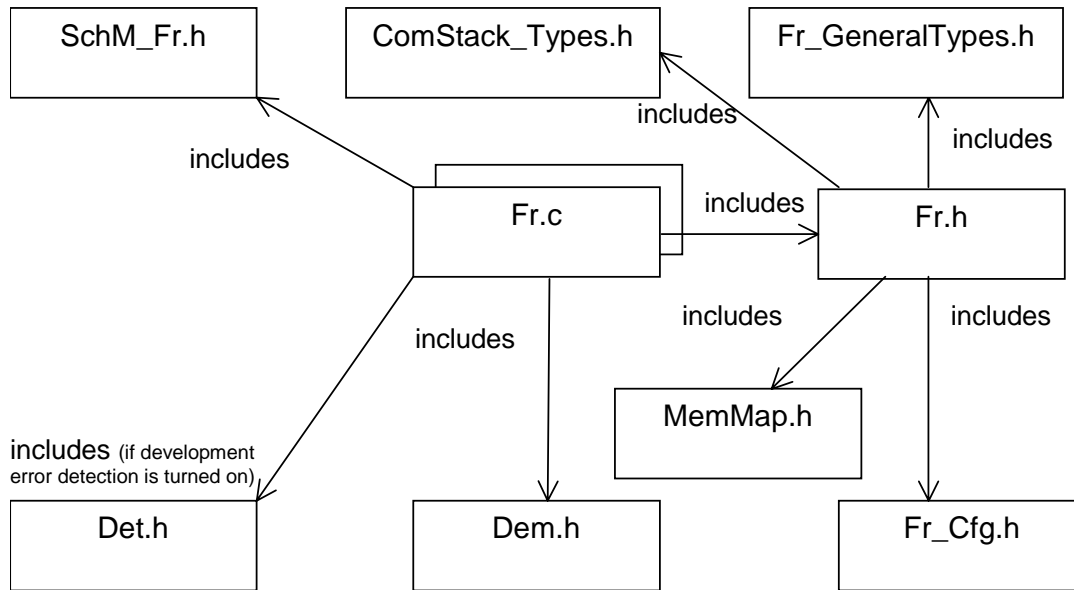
SchM_Fr.h

ComStack_Types.h

Fr_GeneralTypes.h

includes

includes

includes

Fr.c

includes

Fr.h

includes

includes

includes

MemMap.h

includes (if development error detection is turned on)

Det.h

Dem.h

Fr_Cfg.h